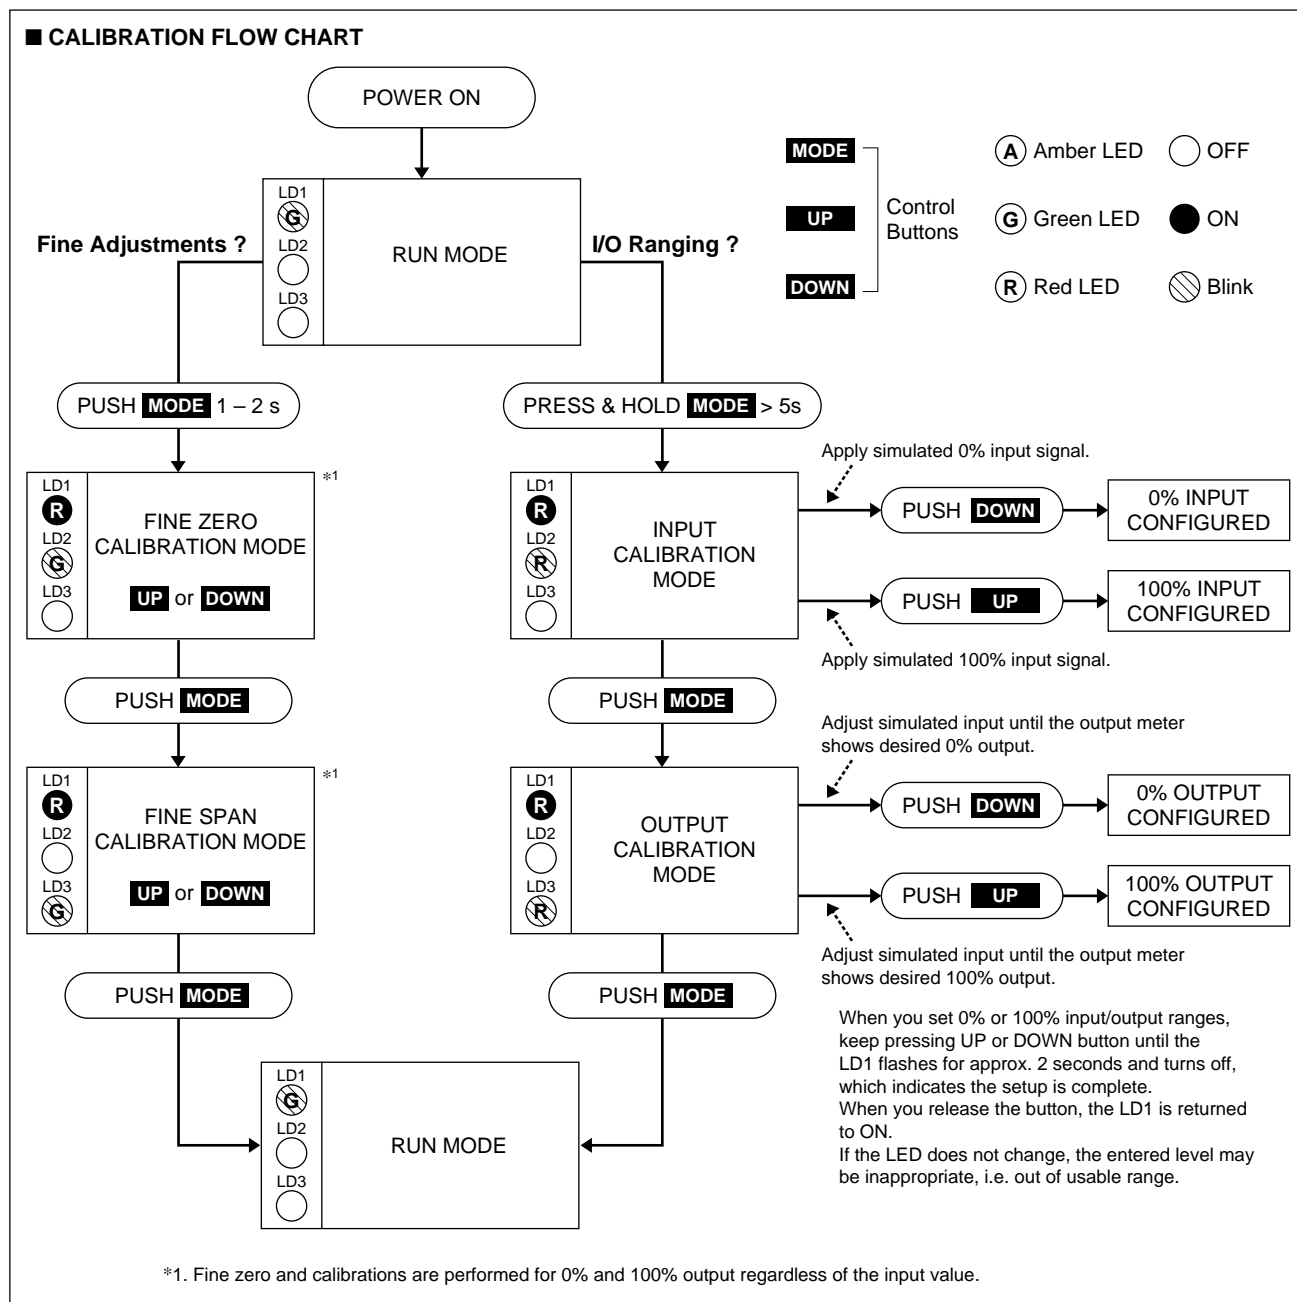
■ CALIBRATION FLOW CHART

POWER ON

MODE
UP
DOWN
Control Buttons

A Amber LED
G Green LED
R Red LED
OFF
ON
Blink

Fine Adjustments ?

LD1 G
LD2
LD3
RUN MODE

I/O Ranging ?

PUSH MODE 1 – 2 s

PRESS & HOLD MODE > 5s

LD1 R
LD2 G
LD3
FINE ZERO CALIBRATION MODE
UP or DOWN
*1

Apply simulated 0% input signal.

LD1 R
LD2 R
LD3
INPUT CALIBRATION MODE

PUSH DOWN
0% INPUT CONFIGURED

PUSH UP
100% INPUT CONFIGURED

Apply simulated 100% input signal.

PUSH MODE

PUSH MODE

Adjust simulated input until the output meter shows desired 0% output.

LD1 R
LD2
LD3 G
FINE SPAN CALIBRATION MODE
UP or DOWN
*1

LD1 R
LD2
LD3 R
OUTPUT CALIBRATION MODE

PUSH DOWN
0% OUTPUT CONFIGURED

PUSH UP
100% OUTPUT CONFIGURED

Adjust simulated input until the output meter shows desired 100% output.

PUSH MODE

PUSH MODE

When you set 0% or 100% input/output ranges, keep pressing UP or DOWN button until the LD1 flashes for approx. 2 seconds and turns off, which indicates the setup is complete.
When you release the button, the LD1 is returned to ON.
If the LED does not change, the entered level may be inappropriate, i.e. out of usable range.

LD1 G
LD2
LD3
RUN MODE

*1. Fine zero and calibrations are performed for 0% and 100% output regardless of the input value.